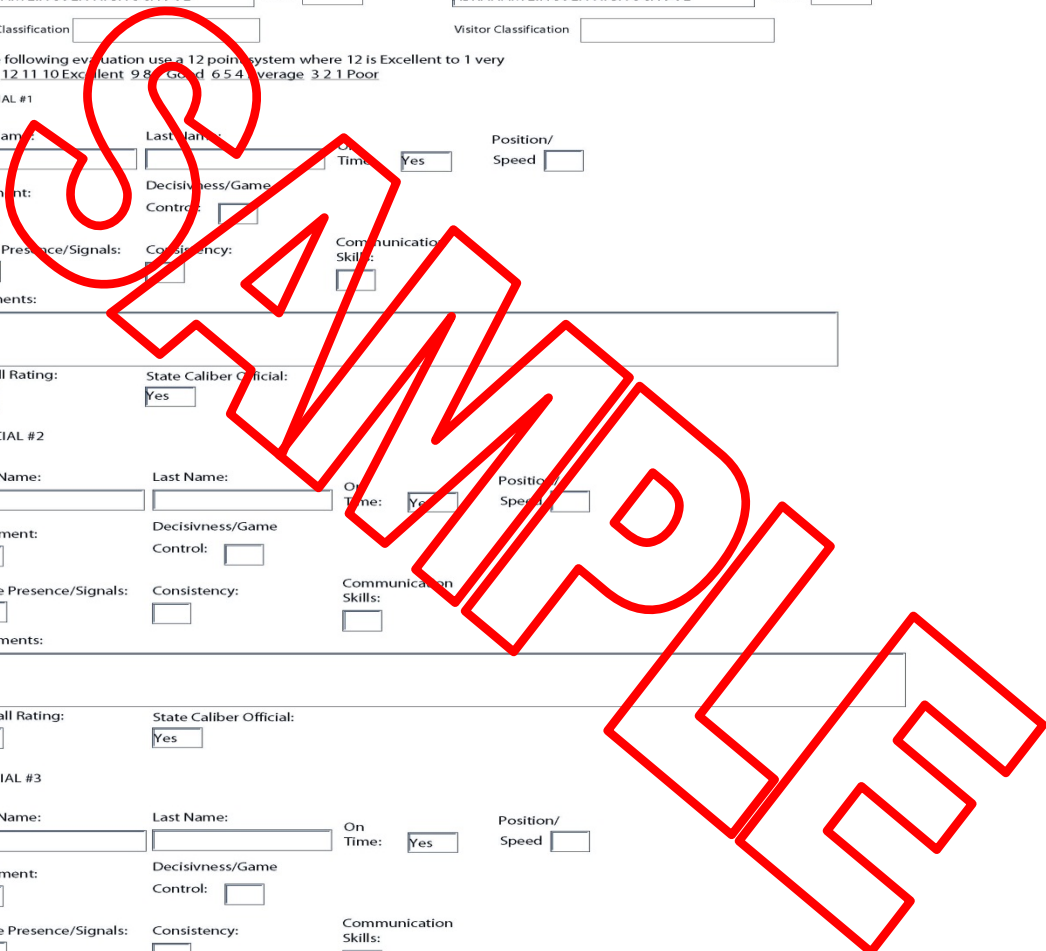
Classification

Visitor Classification

following evaluation use a 12 point system where 12 is Excellent to 1 very
12 11 10 Excellent 9 8 7 Good 6 5 4 Average 3 2 1 Poor

IAL #1

ame:
Last Name:
On Time: Yes
Position/ Speed

ment:
Decisivness/Game Control:

Presence/Signals:
Consistency:
Communication Skills:

ments:

ll Rating:
State Caliber Official:
Yes

CIAL #2

Name:
Last Name:
On Time: Yes
Position/ Speed

ment:
Decisivness/Game Control:

e Presence/Signals:
Consistency:
Communication Skills:

ments:

ll Rating:
State Caliber Official:
Yes

IAL #3

Name:
Last Name:
On Time: Yes
Position/ Speed

ment:
Decisivness/Game Control:

e Presence/Signals:
Consistency:
Communication Skills:

SAMPLE